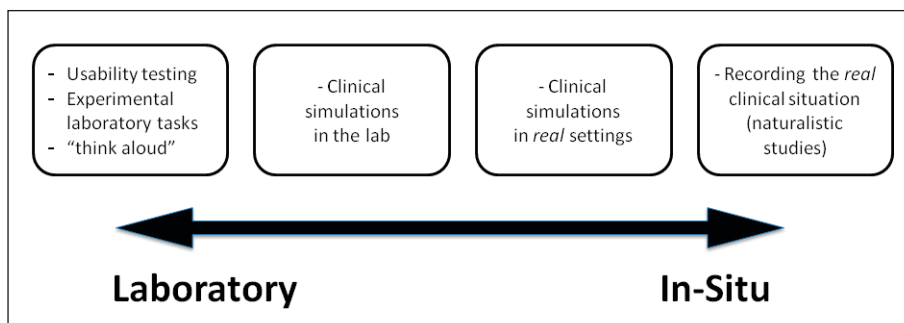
- Usability testing
- Experimental laboratory tasks
- “think aloud”

- Clinical simulations in the lab

- Clinical simulations in real settings

- Recording the real clinical situation (naturalistic studies)

Laboratory

In-Situ